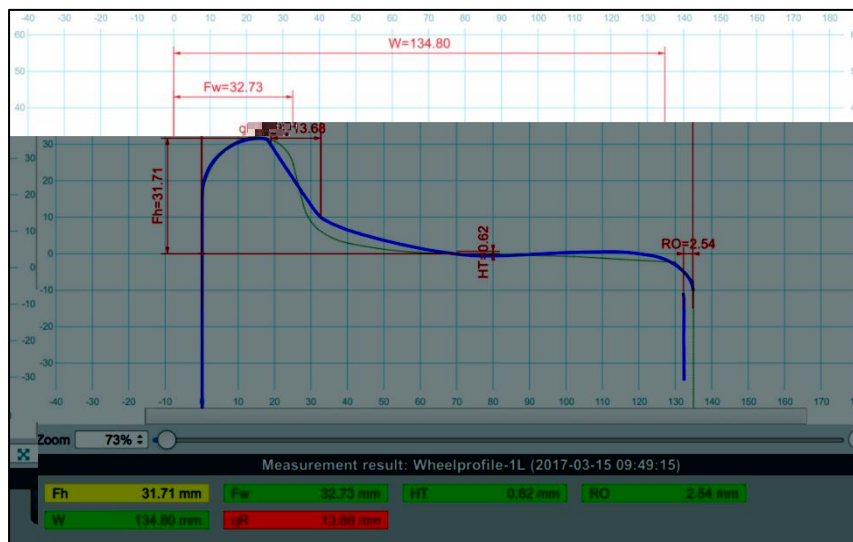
-40 -30 -20 -10 0 10 20 30 40 50 60 70 80 90 100 110 120 130 140 150 160 170 180

60
50
40

W=134.80

Fw=32.73

q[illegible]3.68

Fh=31.71

HT=0.62

RO=2.54

30
20
10
0
-10
-20
-30

-40 -30 -20 -10 0 10 20 30 40 50 60 70 80 90 100 110 120 130 140 150 160 170

Zoom 73%

Measurement result: Wheelprofile-1L (2017-03-15 09:49:15)

| Fh | 31.71 mm | Fw | 32.73 mm | HT | 0.62 mm | RO | 2.54 mm |
|---|---|---|---|---|---|---|---|
| W | 134.80 mm | qR | 13.86 mm | | | | |